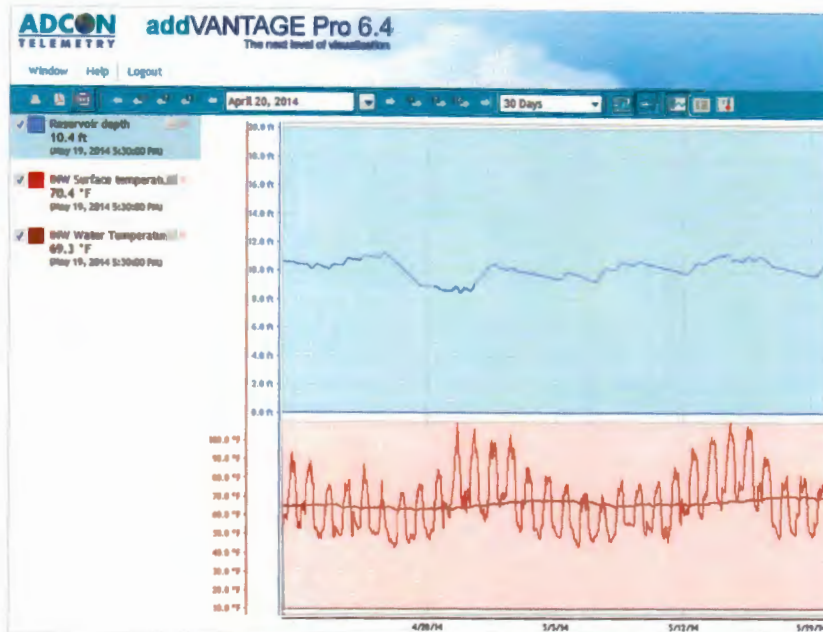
ADCON TELEMETRY

addVANTAGE Pro 6.4
The next level of visualization

Window Help Logout

April 20, 2014

30 Days

Reservoir depth
10.4 ft
(May 19, 2014 5:30:00 PM)

BOW Surface temperat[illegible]
70.4 °F
(May 19, 2014 5:30:00 PM)

BOW Water Temperatu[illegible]
69.3 °F
(May 19, 2014 5:30:00 PM)

20.0 ft
18.0 ft
16.0 ft
14.0 ft
12.0 ft
10.0 ft
8.0 ft
6.0 ft
4.0 ft
2.0 ft
0.0 ft

100.0 °F
90.0 °F
80.0 °F
70.0 °F
60.0 °F
50.0 °F
40.0 °F
30.0 °F
20.0 °F
10.0 °F

4/28/14
5/5/14
5/12/14
5/19/14